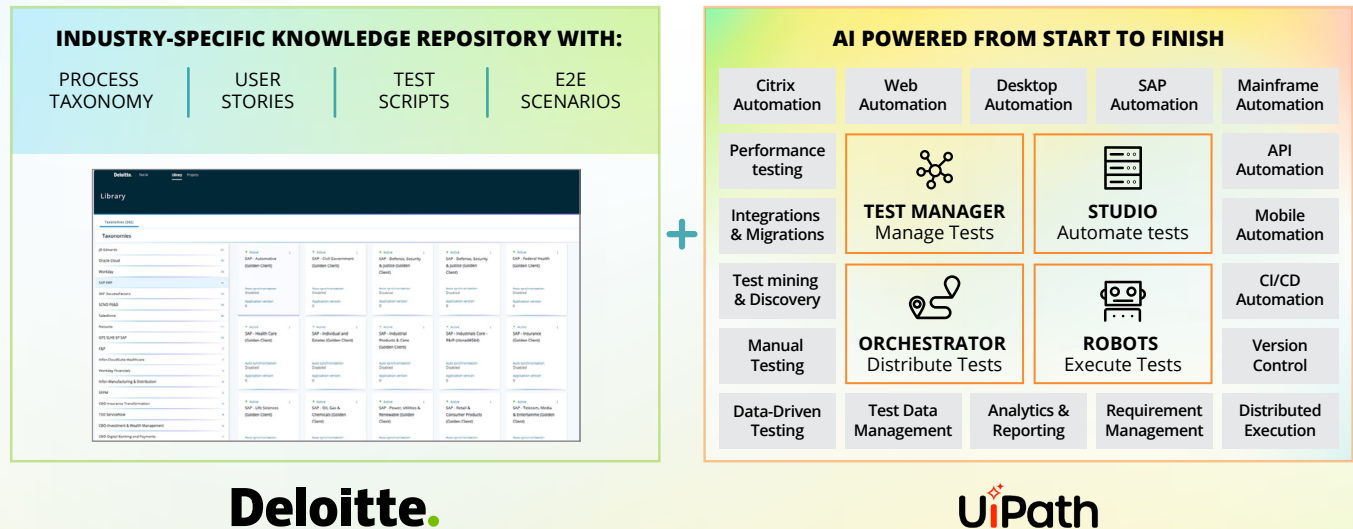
INDUSTRY-SPECIFIC KNOWLEDGE REPOSITORY WITH:

PROCESS TAXONOMY | USER STORIES | TEST SCRIPTS | E2E SCENARIOS

Deloitte. Search Library Projects

Library

Taxonomies

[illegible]

+

AI POWERED FROM START TO FINISH

Citrix Automation

Web Automation

Desktop Automation

SAP Automation

Mainframe Automation

Performance testing

TEST MANAGER
Manage Tests

STUDIO
Automate tests

API Automation

Integrations & Migrations

Mobile Automation

Test mining & Discovery

CI/CD Automation

ORCHESTRATOR
Distribute Tests

ROBOTS
Execute Tests

Manual Testing

Version Control

Data-Driven Testing

Test Data Management

Analytics & Reporting

Requirement Management

Distributed Execution

Deloitte.

UiPath